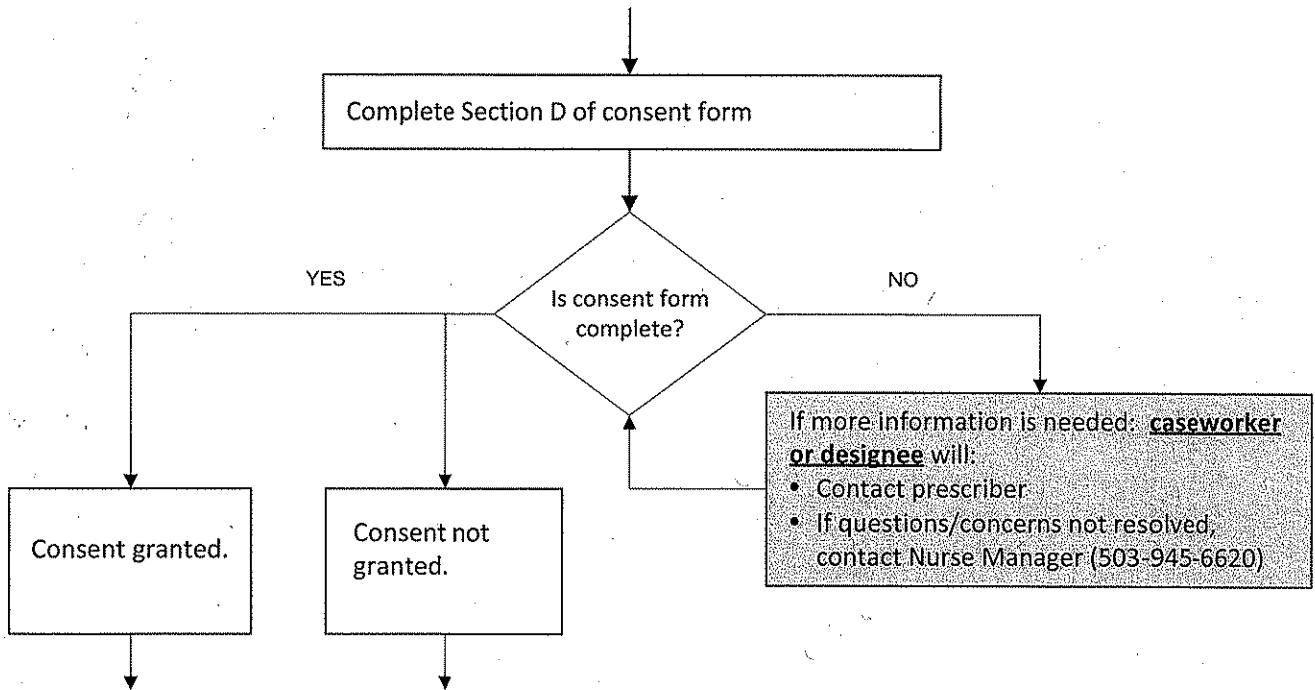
Complete Section D of consent form

Is consent form complete?

YES

NO

Consent granted.

Consent not granted.

If more information is needed: **caseworker or designee** will:
- Contact prescriber
- If questions/concerns not resolved, contact Nurse Manager (503-945-6620)